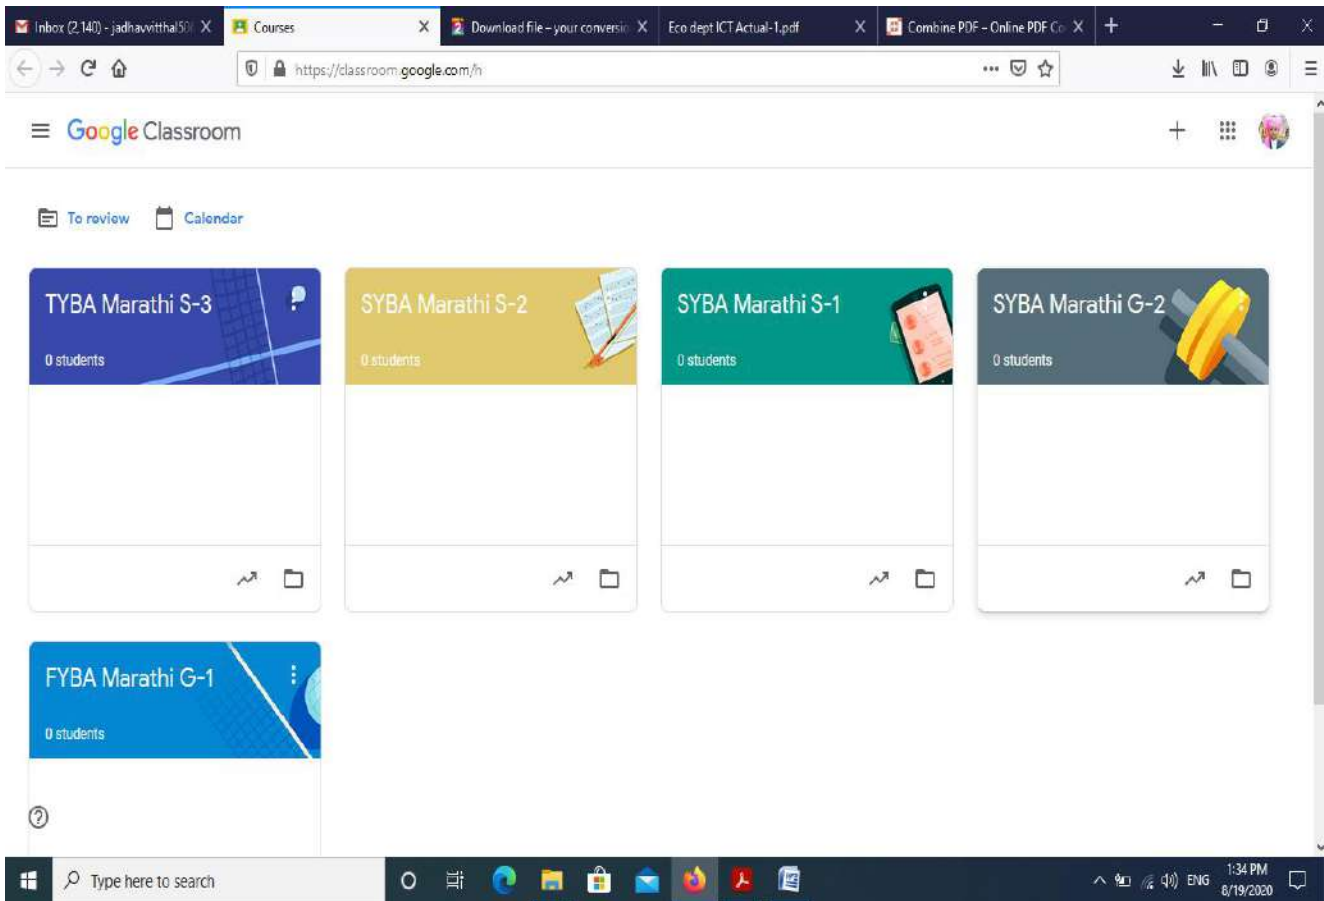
Inbox (2,140) - jadhavvitthal50 X
Courses X
Download file - your conversio X
Eco dept ICT Actual-1.pdf X
Combine PDF - Online PDF Co X

https://classroom.google.com/h

Google Classroom

To review
Calendar

TYBA Marathi S-3
0 students

SYBA Marathi S-2
0 students

SYBA Marathi S-1
0 students

SYBA Marathi G-2
0 students

FYBA Marathi G-1
0 students

Type here to search

ENG
1:34 PM
8/19/2020